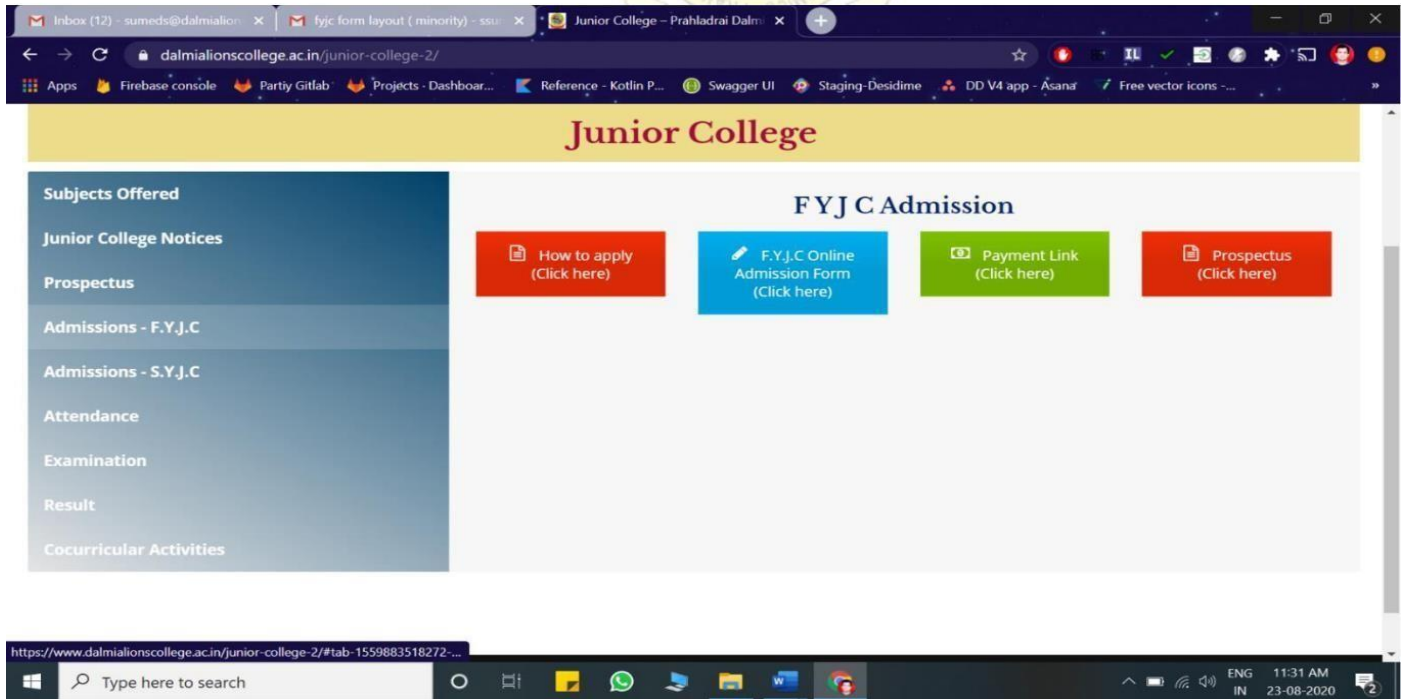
Inbox (12) - sumeds@dalmialion ×
fyjc form layout ( minority) - ssu ×
Junior College – Prahladrai Dalmi ×

dalmialionscollege.ac.in/junior-college-2/

Apps Firebase console Partiy Gitlab Projects - Dashboar... Reference - Kotlin P... Swagger UI Staging-Desidime DD V4 app - Asana Free vector icons -...

Junior College

Subjects Offered
Junior College Notices
Prospectus
Admissions - F.Y.J.C
Admissions - S.Y.J.C
Attendance
Examination
Result
Cocurricular Activities

FYJC Admission

How to apply (Click here)

F.Y.J.C Online Admission Form (Click here)

Payment Link (Click here)

Prospectus (Click here)

https://www.dalmialionscollege.ac.in/junior-college-2/#tab-1559883518272-...

Type here to search

ENG IN 11:31 AM 23-08-2020

2